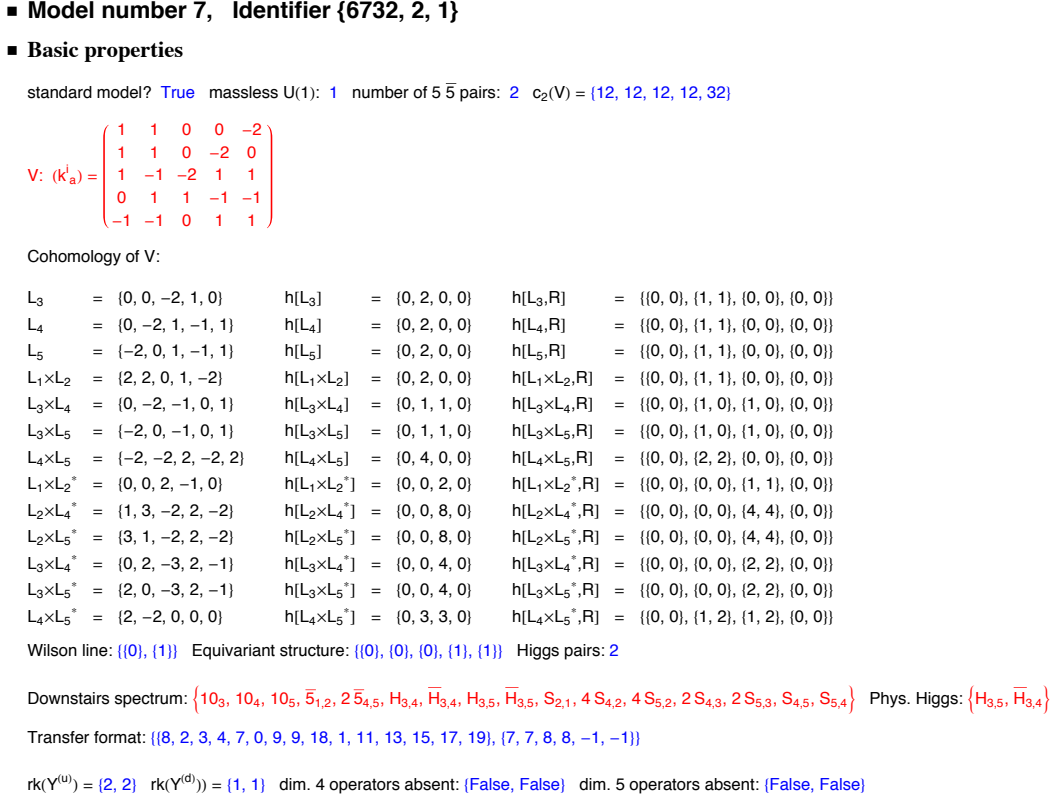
■ **Model number 7, Identifier {6732, 2, 1}**

■ **Basic properties**

standard model? True massless U(1): 1 number of 5 $\overline{5}$ pairs: 2 $c_2(V)$ = {12, 12, 12, 12, 32}

V: $(k^i_a) = \begin{pmatrix} 1 & 1 & 0 & 0 & -2 \\ 1 & 1 & 0 & -2 & 0 \\ 1 & -1 & -2 & 1 & 1 \\ 0 & 1 & 1 & -1 & -1 \\ -1 & -1 & 0 & 1 & 1 \end{pmatrix}$

Cohomology of V:

| | | | | | | | |
|---|---|---|---|---|---|---|---|
| $L_3$ | = {0, 0, −2, 1, 0} | h[$L_3$] | = {0, 2, 0, 0} | h[$L_3$,R] | = | {{0, 0}, {1, 1}, {0, 0}, {0, 0}} |
| $L_4$ | = {0, −2, 1, −1, 1} | h[$L_4$] | = {0, 2, 0, 0} | h[$L_4$,R] | = | {{0, 0}, {1, 1}, {0, 0}, {0, 0}} |
| $L_5$ | = {−2, 0, 1, −1, 1} | h[$L_5$] | = {0, 2, 0, 0} | h[$L_5$,R] | = | {{0, 0}, {1, 1}, {0, 0}, {0, 0}} |
| $L_1$×$L_2$ | = {2, 2, 0, 1, −2} | h[$L_1$×$L_2$] | = {0, 2, 0, 0} | h[$L_1$×$L_2$,R] | = | {{0, 0}, {1, 1}, {0, 0}, {0, 0}} |
| $L_3$×$L_4$ | = {0, −2, −1, 0, 1} | h[$L_3$×$L_4$] | = {0, 1, 1, 0} | h[$L_3$×$L_4$,R] | = | {{0, 0}, {1, 0}, {1, 0}, {0, 0}} |
| $L_3$×$L_5$ | = {−2, 0, −1, 0, 1} | h[$L_3$×$L_5$] | = {0, 1, 1, 0} | h[$L_3$×$L_5$,R] | = | {{0, 0}, {1, 0}, {1, 0}, {0, 0}} |
| $L_4$×$L_5$ | = {−2, −2, 2, −2, 2} | h[$L_4$×$L_5$] | = {0, 4, 0, 0} | h[$L_4$×$L_5$,R] | = | {{0, 0}, {2, 2}, {0, 0}, {0, 0}} |
| $L_1$×$L_2^*$ | = {0, 0, 2, −1, 0} | h[$L_1$×$L_2^*$] | = {0, 0, 2, 0} | h[$L_1$×$L_2^*$,R] | = | {{0, 0}, {0, 0}, {1, 1}, {0, 0}} |
| $L_2$×$L_4^*$ | = {1, 3, −2, 2, −2} | h[$L_2$×$L_4^*$] | = {0, 0, 8, 0} | h[$L_2$×$L_4^*$,R] | = | {{0, 0}, {0, 0}, {4, 4}, {0, 0}} |
| $L_2$×$L_5^*$ | = {3, 1, −2, 2, −2} | h[$L_2$×$L_5^*$] | = {0, 0, 8, 0} | h[$L_2$×$L_5^*$,R] | = | {{0, 0}, {0, 0}, {4, 4}, {0, 0}} |
| $L_3$×$L_4^*$ | = {0, 2, −3, 2, −1} | h[$L_3$×$L_4^*$] | = {0, 0, 4, 0} | h[$L_3$×$L_4^*$,R] | = | {{0, 0}, {0, 0}, {2, 2}, {0, 0}} |
| $L_3$×$L_5^*$ | = {2, 0, −3, 2, −1} | h[$L_3$×$L_5^*$] | = {0, 0, 4, 0} | h[$L_3$×$L_5^*$,R] | = | {{0, 0}, {0, 0}, {2, 2}, {0, 0}} |
| $L_4$×$L_5^*$ | = {2, −2, 0, 0, 0} | h[$L_4$×$L_5^*$] | = {0, 3, 3, 0} | h[$L_4$×$L_5^*$,R] | = | {{0, 0}, {1, 2}, {1, 2}, {0, 0}} |

Wilson line: {{0}, {1}} Equivariant structure: {{0}, {0}, {0}, {1}, {1}} Higgs pairs: 2

Downstairs spectrum: $\left\{10_3, 10_4, 10_5, \overline{5}_{1,2}, 2\,\overline{5}_{4,5}, H_{3,4}, \overline{H}_{3,4}, H_{3,5}, \overline{H}_{3,5}, S_{2,1}, 4\,S_{4,2}, 4\,S_{5,2}, 2\,S_{4,3}, 2\,S_{5,3}, S_{4,5}, S_{5,4}\right\}$ Phys. Higgs: $\left\{H_{3,5}, \overline{H}_{3,4}\right\}$

Transfer format: {{8, 2, 3, 4, 7, 0, 9, 9, 18, 1, 11, 13, 15, 17, 19}, {7, 7, 8, 8, −1, −1}}

rk($Y^{(u)}$) = {2, 2} rk($Y^{(d)}$)) = {1, 1} dim. 4 operators absent: {False, False} dim. 5 operators absent: {False, False}